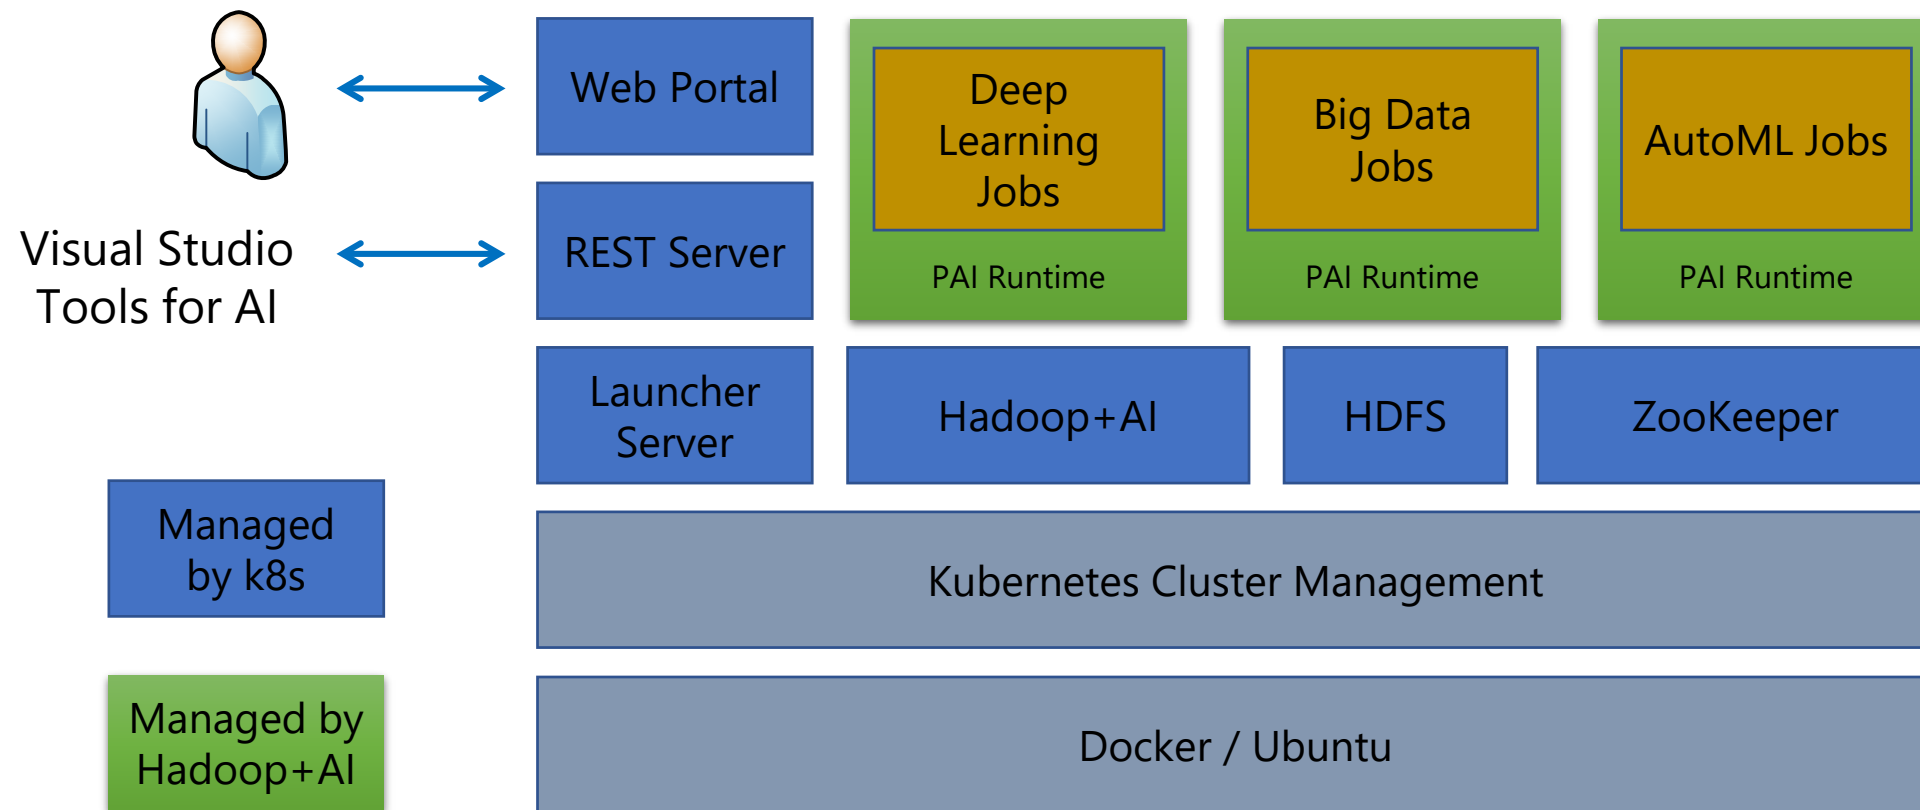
Visual Studio Tools for AI

Web Portal

REST Server

Deep Learning Jobs

PAI Runtime

Big Data Jobs

PAI Runtime

AutoML Jobs

PAI Runtime

Launcher Server

Hadoop+AI

HDFS

ZooKeeper

Managed by k8s

Kubernetes Cluster Management

Managed by Hadoop+AI

Docker / Ubuntu